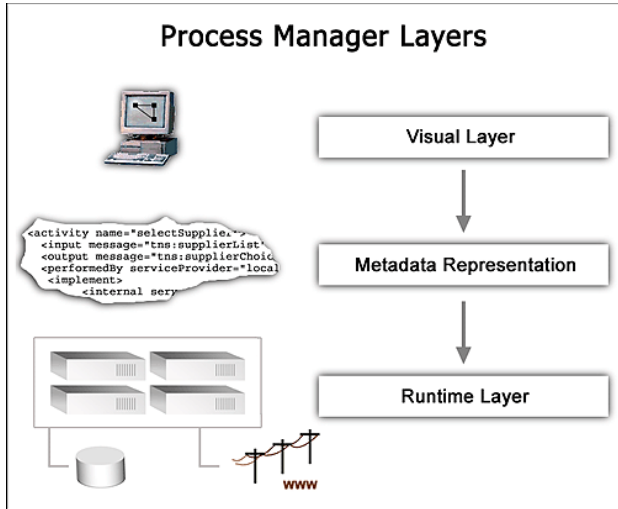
Process Manager Layers

<activity name="selectSupplier">
<input message="tns:supplierList"
<output message="tns:supplierChoic
<performedBy serviceProvider="local
<implement>
<internal serv

Visual Layer

Metadata Representation

Runtime Layer

www